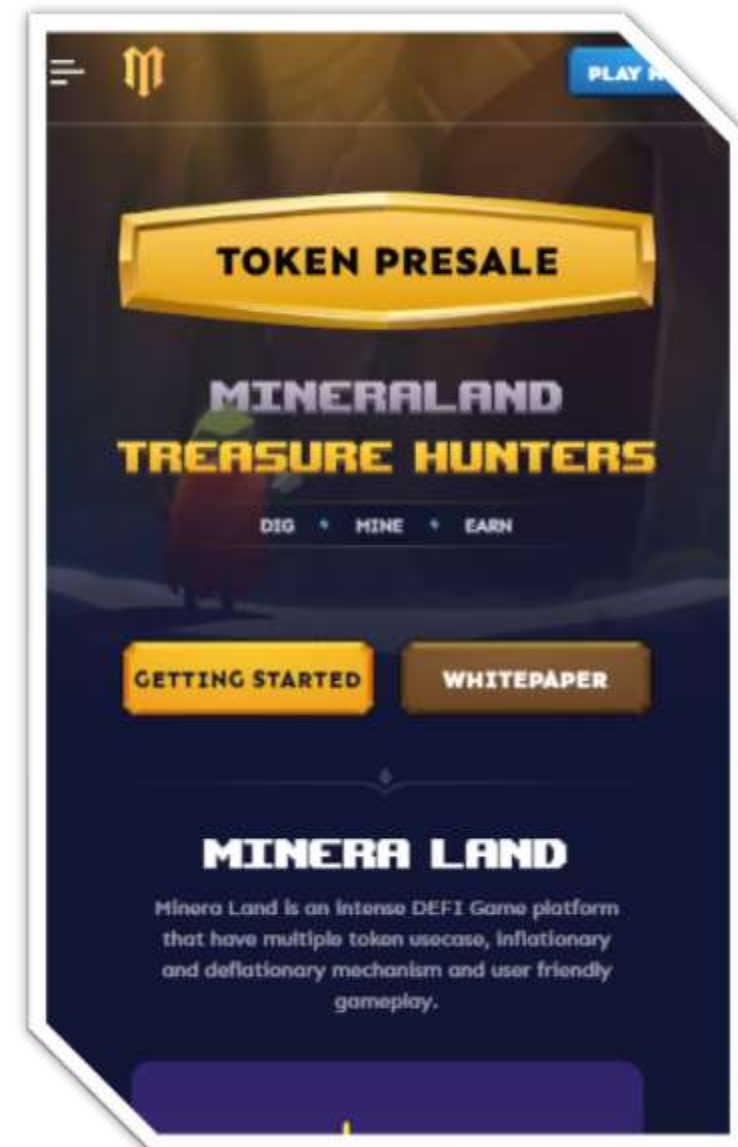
PLAY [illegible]

TOKEN PRESALE

MINERALAND
TREASURE HUNTERS

DIG • MINE • EARN

GETTING STARTED

WHITEPAPER

MINERA LAND

Minera Land is an intense DEFI Game platform that have multiple token usecase, inflationary and deflationary mechanism and user friendly gameplay.